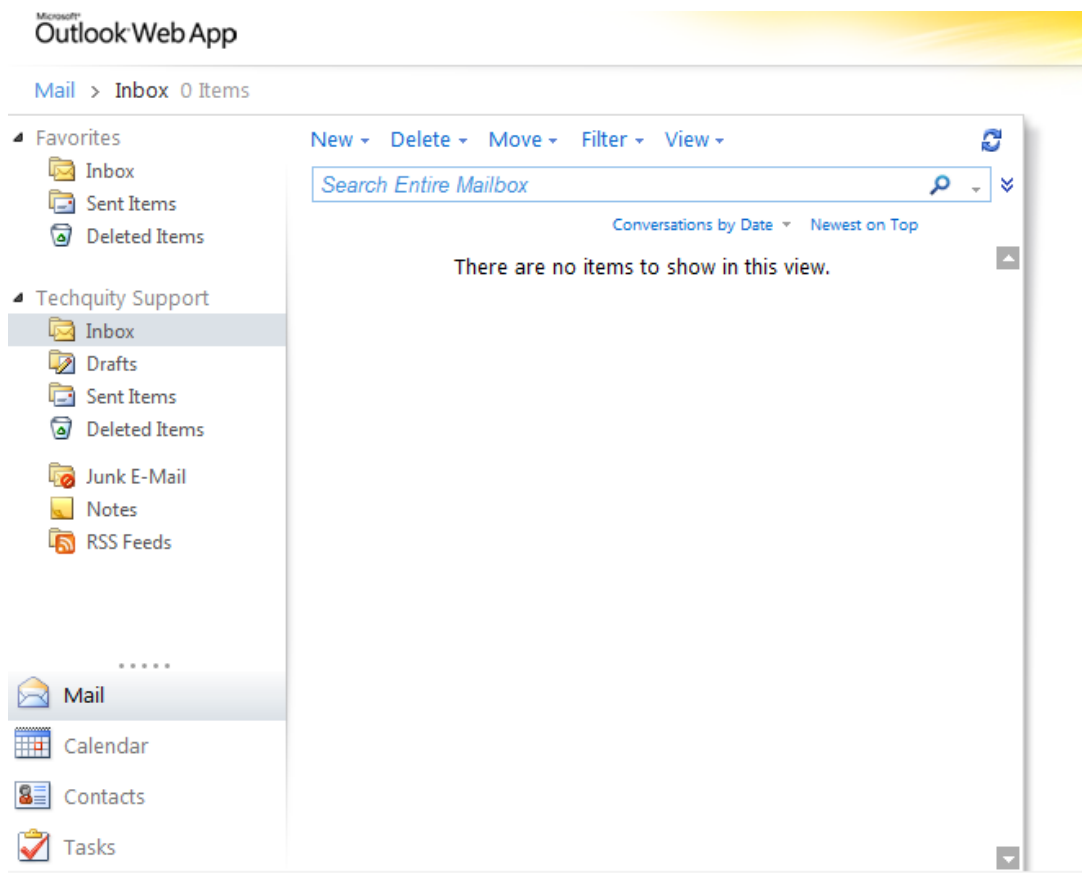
Microsoft®
Outlook Web App

Mail > Inbox 0 Items

Favorites
Inbox
Sent Items
Deleted Items

Techquity Support
Inbox
Drafts
Sent Items
Deleted Items

Junk E-Mail
Notes
RSS Feeds

Mail
Calendar
Contacts
Tasks

New Delete Move Filter View

Search Entire Mailbox

Conversations by Date Newest on Top

There are no items to show in this view.